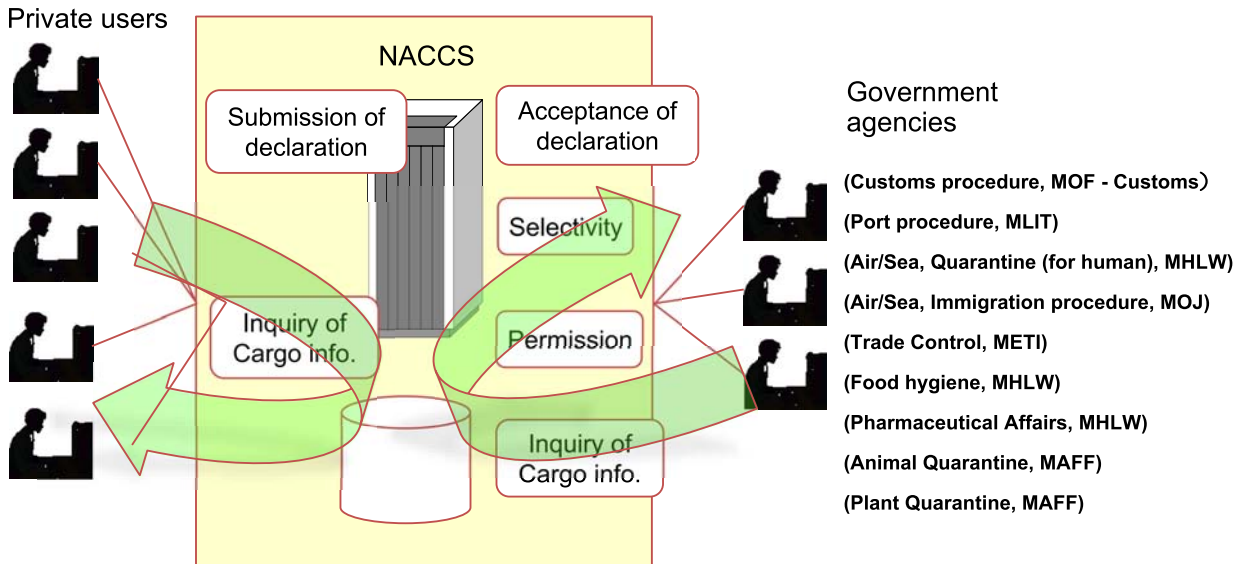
Private users

NACCS

Submission of declaration

Acceptance of declaration

Selectivity

Inquiry of Cargo info.

Permission

Inquiry of Cargo info.

Government agencies

(Customs procedure, MOF - Customs）

(Port procedure, MLIT)

(Air/Sea, Quarantine (for human), MHLW)

(Air/Sea, Immigration procedure, MOJ)

(Trade Control, METI)

(Food hygiene, MHLW)

(Pharmaceutical Affairs, MHLW)

(Animal Quarantine, MAFF)

(Plant Quarantine, MAFF)